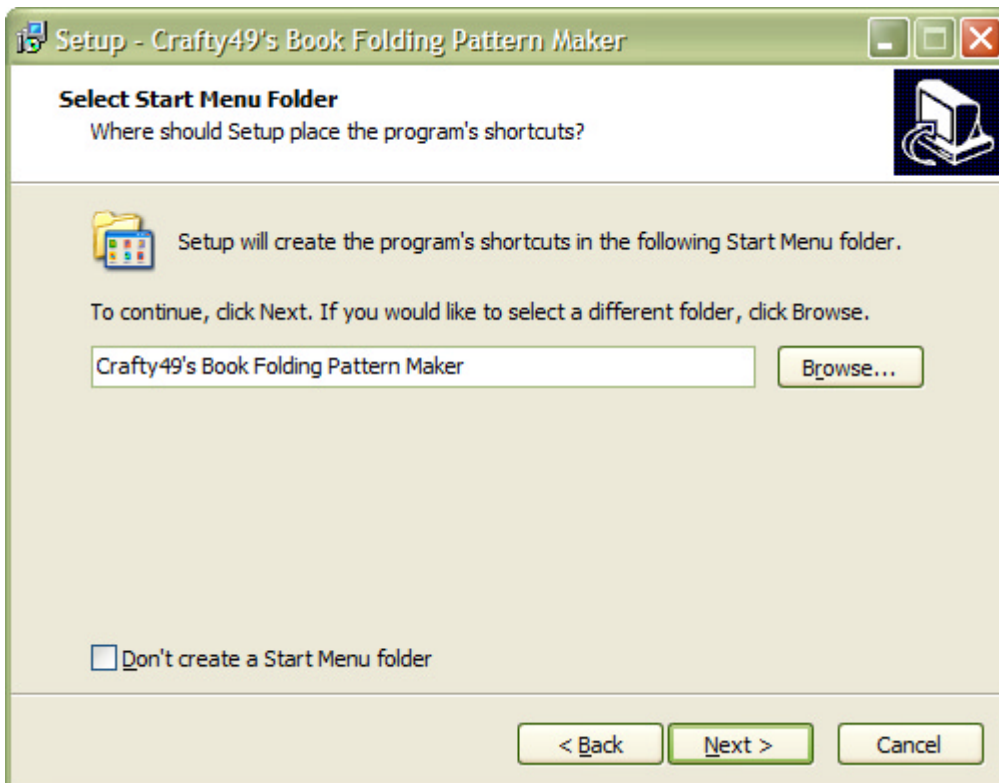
Setup - Crafty49's Book Folding Pattern Maker

Select Start Menu Folder
Where should Setup place the program's shortcuts?

Setup will create the program's shortcuts in the following Start Menu folder.

To continue, click Next. If you would like to select a different folder, click Browse.

Crafty49's Book Folding Pattern Maker

Browse...

Don't create a Start Menu folder

< Back

Next >

Cancel